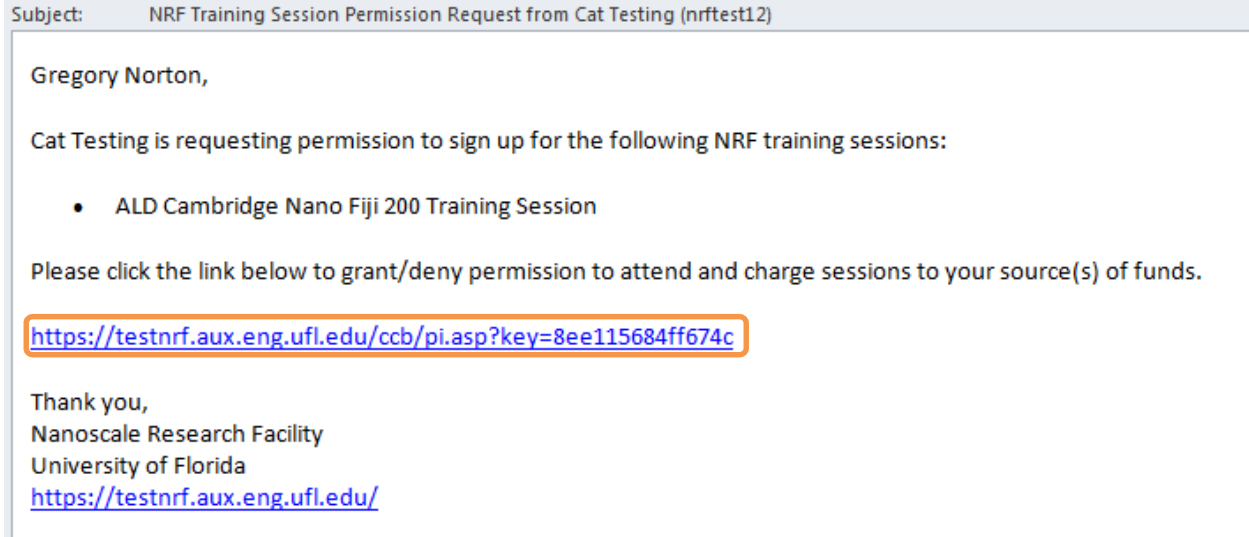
Subject: NRF Training Session Permission Request from Cat Testing (nrftest12)

Gregory Norton,

Cat Testing is requesting permission to sign up for the following NRF training sessions:

- ALD Cambridge Nano Fiji 200 Training Session

Please click the link below to grant/deny permission to attend and charge sessions to your source(s) of funds.

https://testnrf.aux.eng.ufl.edu/ccb/pi.asp?key=8ee115684ff674c

Thank you,
Nanoscale Research Facility
University of Florida
https://testnrf.aux.eng.ufl.edu/